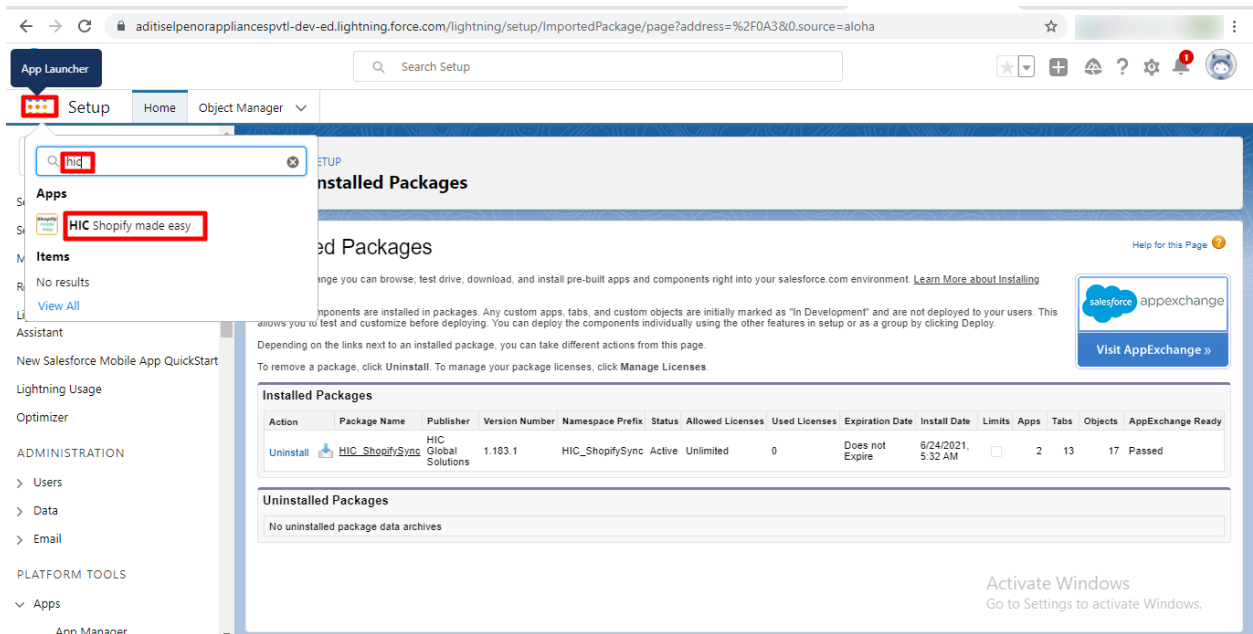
aditiselpenorappliancespvtl-dev-ed.lightning.force.com/lightning/setup/ImportedPackage/page?address=%2F0A3&0.source=aloha

App Launcher

Search Setup

1

Setup Home Object Manager

hic

Apps

HIC Shopify made easy

Items

No results

View All

SETUP
Installed Packages

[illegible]ed Packages

Help for this Page

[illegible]ange you can browse, test drive, download, and install pre-built apps and components right into your salesforce.com environment. Learn More about Installing

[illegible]mponents are installed in packages. Any custom apps, tabs, and custom objects are initially marked as "In Development" and are not deployed to your users. This allows you to test and customize before deploying. You can deploy the components individually using the other features in setup or as a group by clicking Deploy.

Depending on the links next to an installed package, you can take different actions from this page.

To remove a package, click Uninstall. To manage your package licenses, click Manage Licenses.

salesforce appexchange

Visit AppExchange »

Installed Packages

| Action | Package Name | Publisher | Version Number | Namespace Prefix | Status | Allowed Licenses | Used Licenses | Expiration Date | Install Date | Limits | Apps | Tabs | Objects | AppExchange Ready |
|---|---|---|---|---|---|---|---|---|---|---|---|---|---|---|
| Uninstall | HIC_ShopifySync | HIC Global Solutions | 1.183.1 | HIC_ShopifySync | Active | Unlimited | 0 | Does not Expire | 6/24/2021, 5:32 AM | | 2 | 13 | 17 | Passed |

Uninstalled Packages

No uninstalled package data archives

Assistant

New Salesforce Mobile App QuickStart

Lightning Usage

Optimizer

ADMINISTRATION

Users

Data

Email

PLATFORM TOOLS

Apps

App Manager

Activate Windows
Go to Settings to activate Windows.